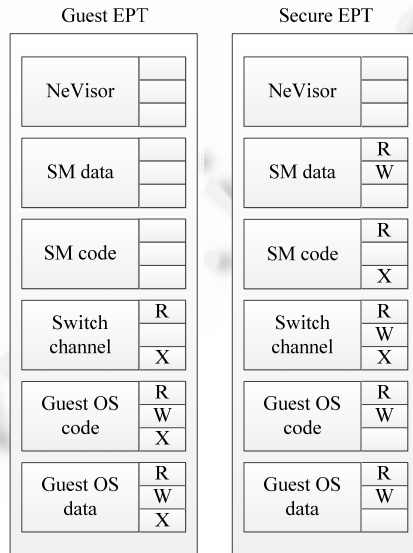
Guest EPT

NeVisor

SM data

SM code

Switch channel
R

X

Guest OS code
R
W
X

Guest OS data
R
W
X

Secure EPT

NeVisor

SM data
R
W

SM code
R

X

Switch channel
R
W
X

Guest OS code
R
W

Guest OS data
R
W